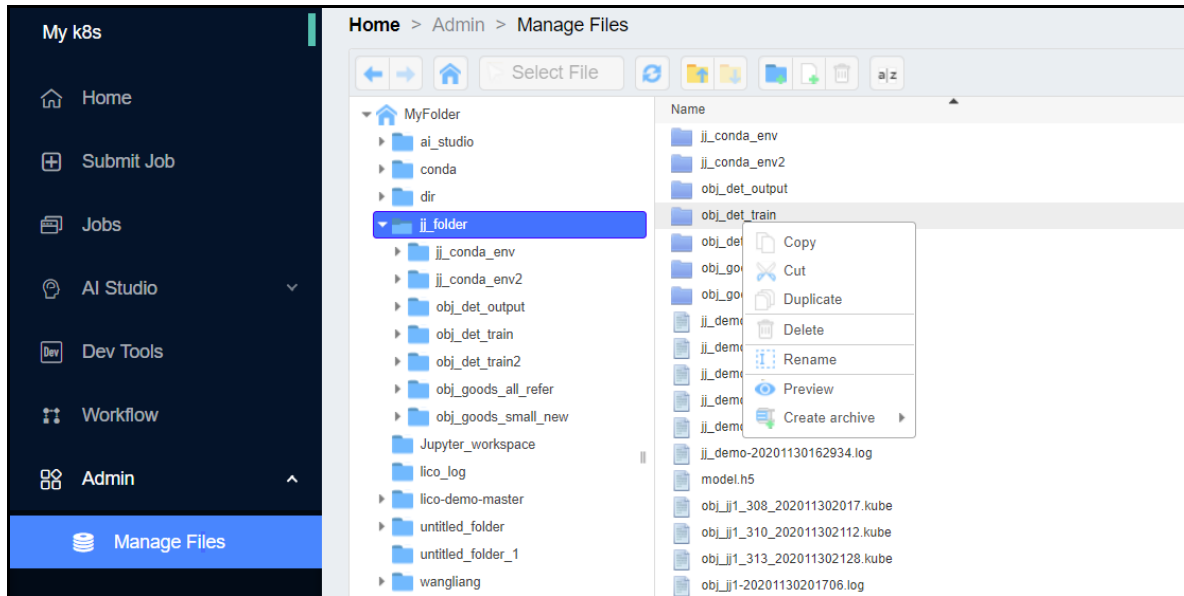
My k8s

Home

Submit Job

Jobs

AI Studio

Dev Tools

Workflow

Admin

Manage Files

Home > Admin > Manage Files

Select File

a|z

MyFolder
ai_studio
conda
dir
jj_folder
jj_conda_env
jj_conda_env2
obj_det_output
obj_det_train
obj_det_train2
obj_goods_all_refer
obj_goods_small_new
Jupyter_workspace
lico_log
lico-demo-master
untitled_folder
untitled_folder_1
wangliang

Name
jj_conda_env
jj_conda_env2
obj_det_output
obj_det_train
obj_det
obj_goo
obj_goo
jj_demo
jj_demo
jj_demo
jj_demo
jj_demo
jj_demo-20201130162934.log
model.h5
obj_jj1_308_202011302017.kube
obj_jj1_310_202011302112.kube
obj_jj1_313_202011302128.kube
obj_jj1-20201130201706.log

Copy
Cut
Duplicate
Delete
Rename
Preview
Create archive